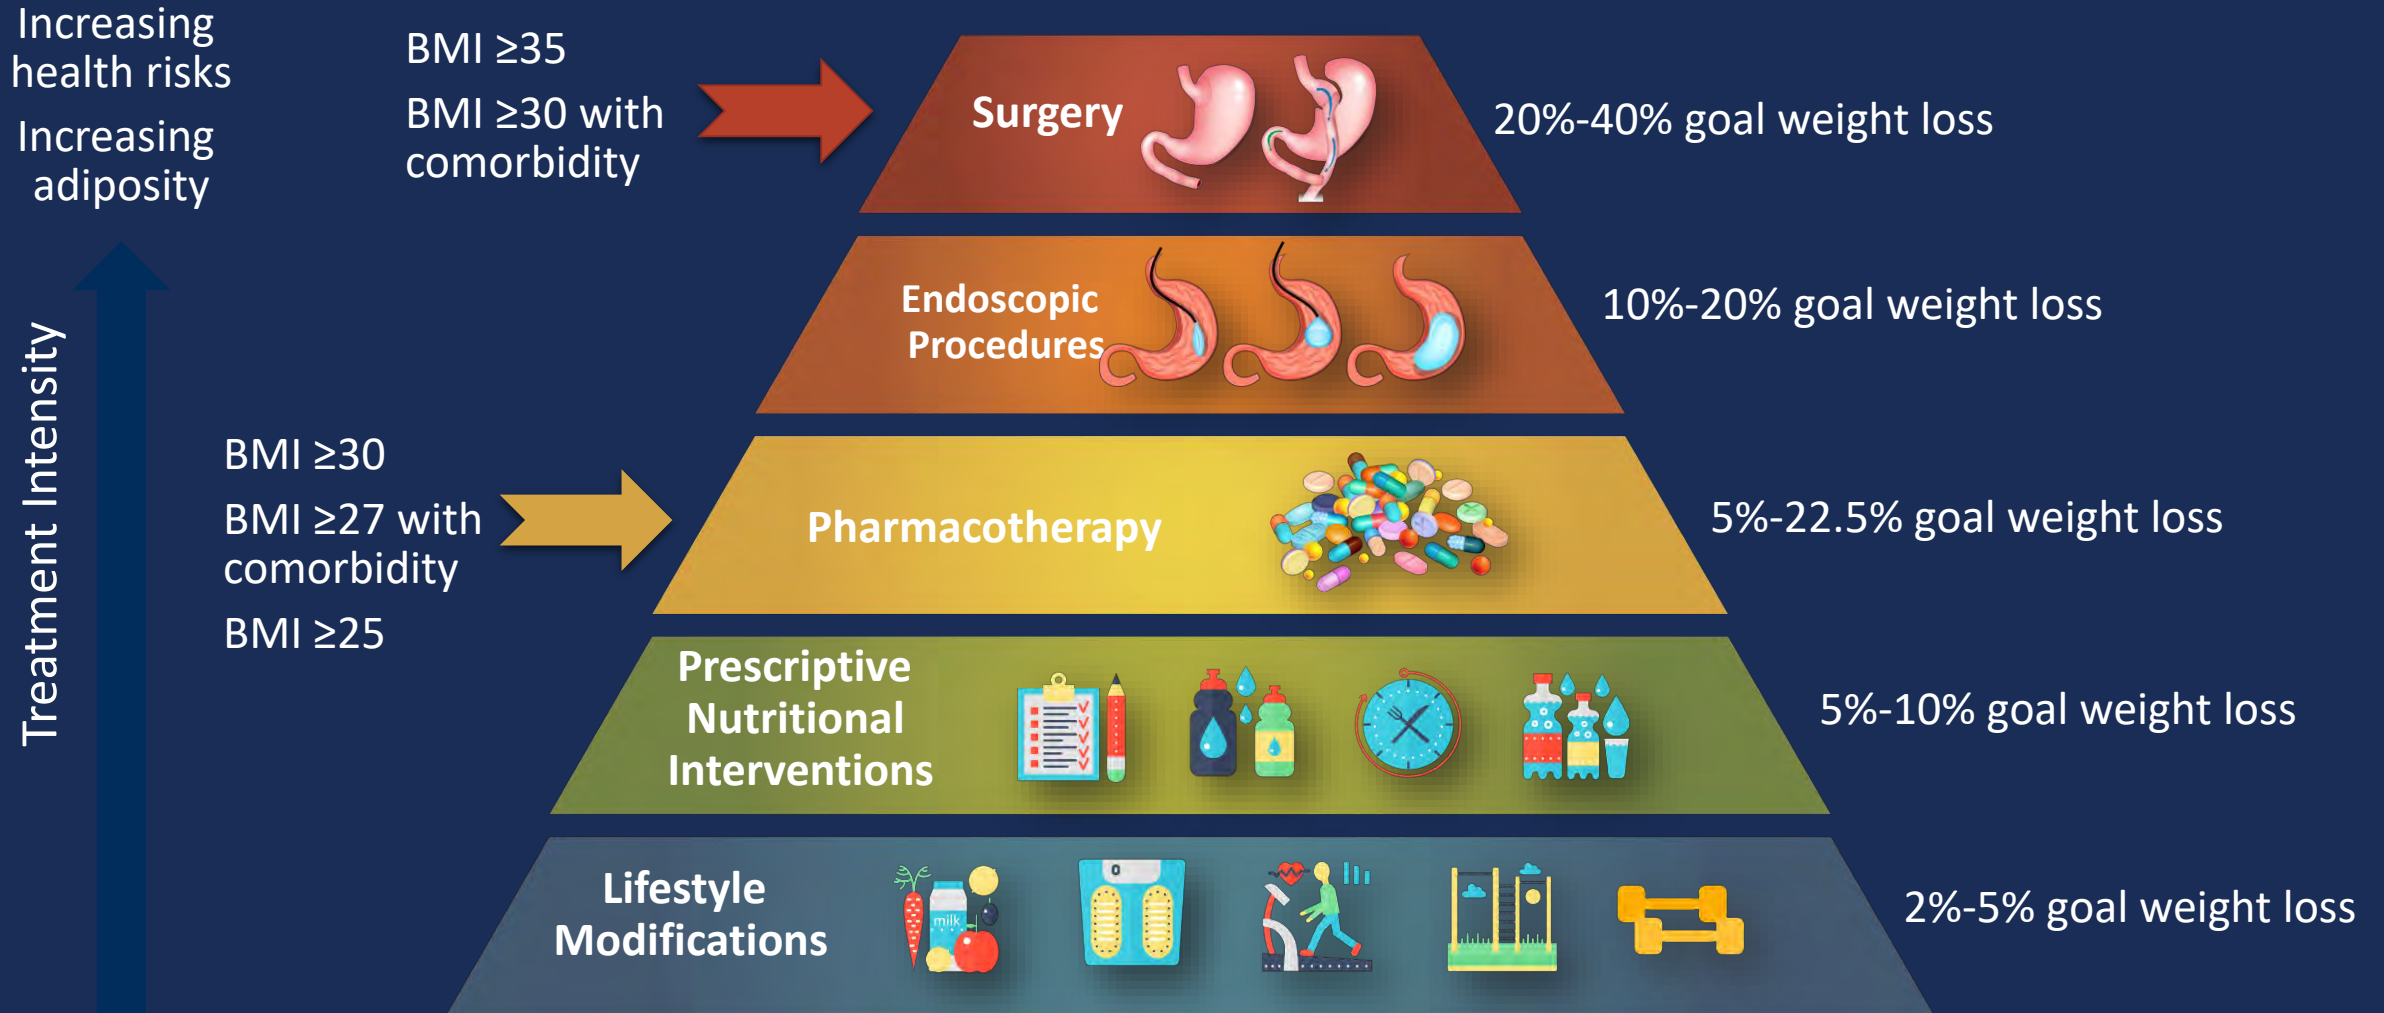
Increasing health risks

Increasing adiposity

Treatment Intensity

BMI ≥35

BMI ≥30 with comorbidity

Surgery

20%-40% goal weight loss

Endoscopic Procedures

10%-20% goal weight loss

BMI ≥30

BMI ≥27 with comorbidity

BMI ≥25

Pharmacotherapy

5%-22.5% goal weight loss

Prescriptive Nutritional Interventions

5%-10% goal weight loss

Lifestyle Modifications

milk

0

2%-5% goal weight loss